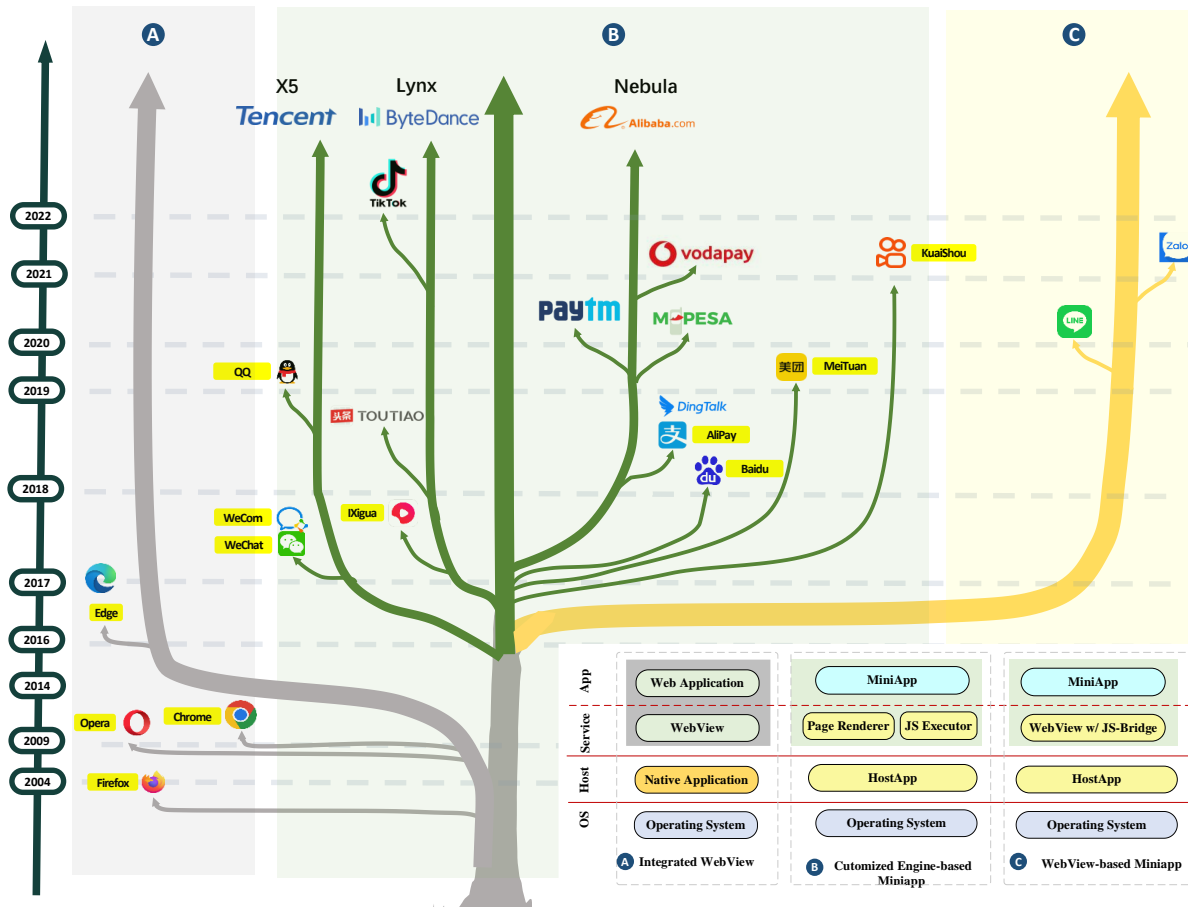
A

B

C

2022

2021

2020

2019

2018

2017

2016

2014

2009

2004

X5

Tencent

Lynx

ByteDance

Nebula

Alibaba.com

TikTok

vodapay

KuaiShou

Zalo

Paytm

M-PESA

QQ

MeiTuan

TOUTIAO

DingTalk

AliPay

Baidu

IXigua

WeCom

WeChat

Edge

Opera

Chrome

Firefox

| | | | |
|---|---|---|---|
| App | Web Application | MiniApp | MiniApp |
| Service | WebView | Page Renderer / JS Executor | WebView w/ JS-Bridge |
| Host | Native Application | HostApp | HostApp |
| OS | Operating System | Operating System | Operating System |

A Integrated WebView

B Cutomized Engine-based Miniapp

C WebView-based Miniapp